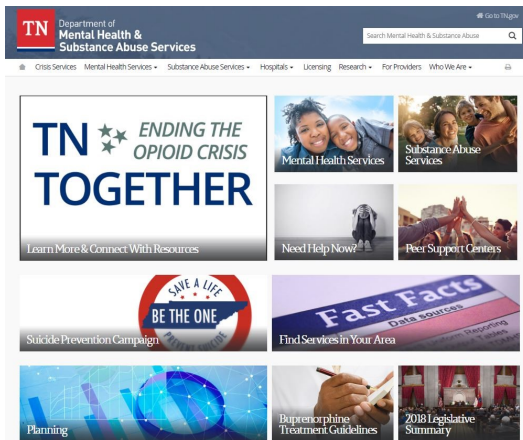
TN Department of Mental Health & Substance Abuse Services

Go to TN.gov

Search Mental Health & Substance Abuse

Crisis Services  Mental Health Services  Substance Abuse Services  Hospitals  Licensing  Research  For Providers  Who We Are

TN ENDING THE OPIOID CRISIS TOGETHER

Learn More & Connect With Resources

Mental Health Services

Substance Abuse Services

Need Help Now?

Peer Support Centers

SAVE A LIFE BE THE ONE

Suicide Prevention Campaign

Fast Facts

Data sources

Find Services in Your Area

Planning

Buprenorphine Treatment Guidelines

2018 Legislative Summary